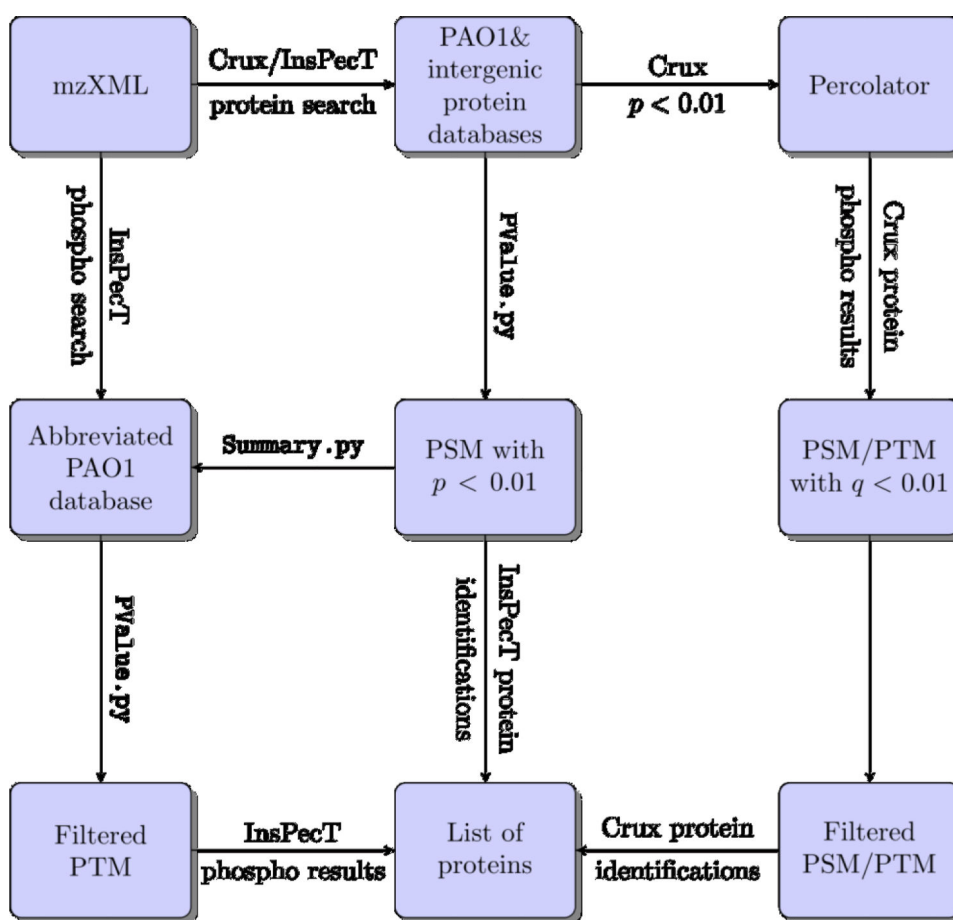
mzXML

Crux/InsPecT
protein search

PAO1&
intergenic
protein
databases

Crux
$p < 0.01$

Percolator

InsPecT
phospho search

PValue.py

Crux protein
phospho results

Abbreviated
PAO1
database

Summary.py

PSM with
$p < 0.01$

PSM/PTM
with $q < 0.01$

PValue.py

InsPecT protein
identifications

Filtered
PTM

InsPecT
phospho results

List of
proteins

Crux protein
identifications

Filtered
PSM/PTM